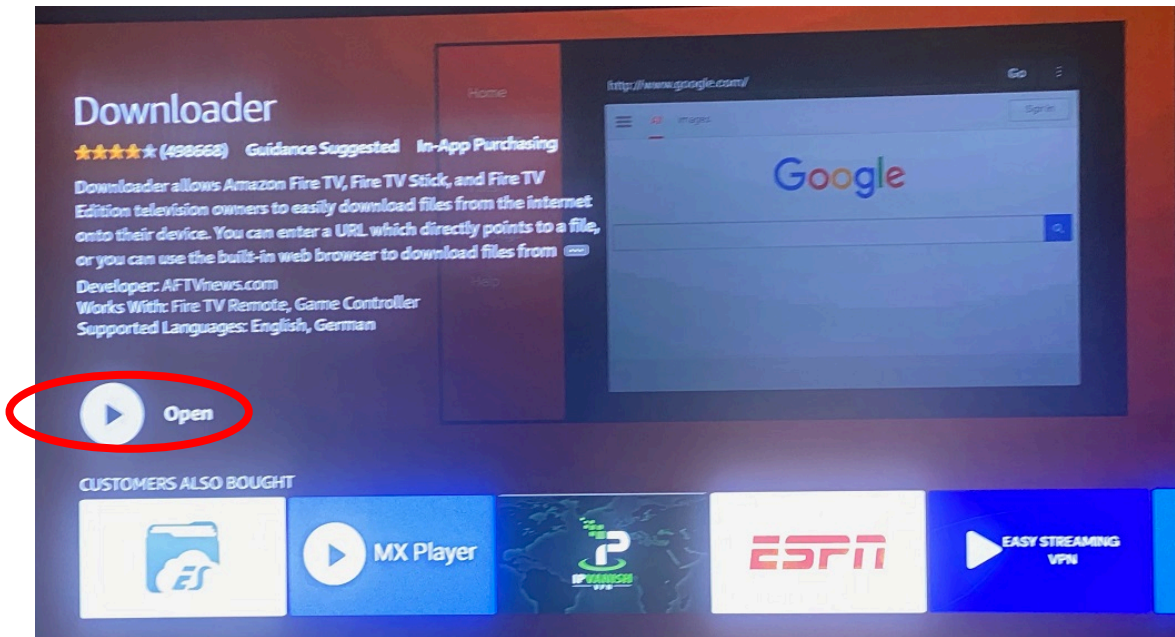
Downloader

★★★★★ (498668) Guidance Suggested In-App Purchasing

Downloader allows Amazon Fire TV, Fire TV Stick, and Fire TV Edition television owners to easily download files from the internet onto their device. You can enter a URL which directly points to a file, or you can use the built-in web browser to download files from ...

Developer: AFTVnews.com
Works With: Fire TV Remote, Game Controller
Supported Languages: English, German

Home

http://www.google.com/

Go

Images

Sign in

Google

Help

Open

CUSTOMERS ALSO BOUGHT

ES

MX Player

IPVANISH VPN

ESPN

EASY STREAMING VPN